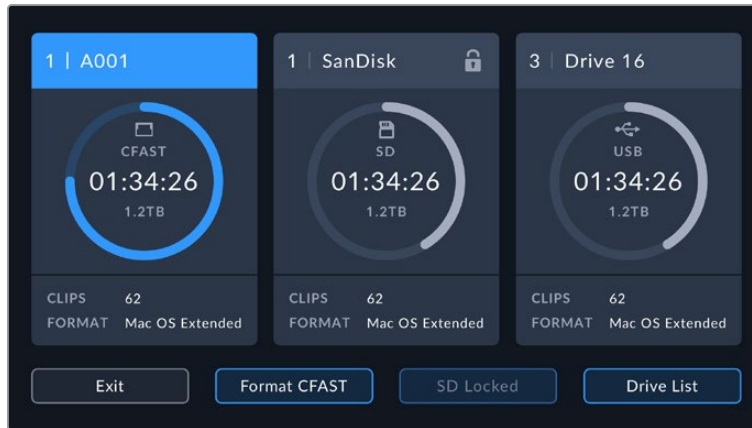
1 | A001

CFAST
01:34:26
1.2TB

CLIPS 62
FORMAT Mac OS Extended

1 | SanDisk

SD
01:34:26
1.2TB

CLIPS 62
FORMAT Mac OS Extended

3 | Drive 16

USB
01:34:26
1.2TB

CLIPS 62
FORMAT Mac OS Extended

Exit

Format CFAST

SD Locked

Drive List